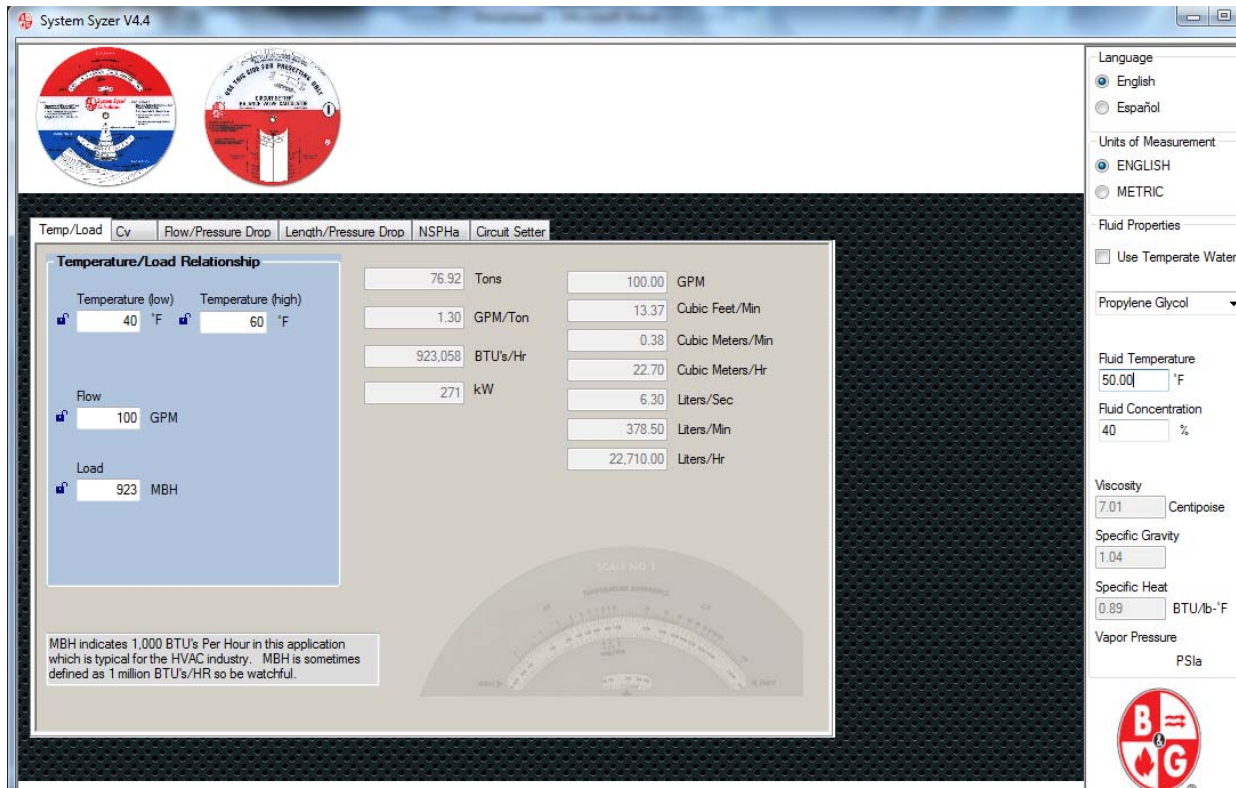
System Syzer V4.4

Temp/Load | Cv | Flow/Pressure Drop | Length/Pressure Drop | NSPHa | Circuit Setter

Temperature/Load Relationship

Temperature (low) Temperature (high)
40 °F 60 °F

Flow
100 GPM

Load
923 MBH

76.92 Tons
1.30 GPM/Ton
923,058 BTU's/Hr
271 kW

100.00 GPM
13.37 Cubic Feet/Min
0.38 Cubic Meters/Min
22.70 Cubic Meters/Hr
6.30 Liters/Sec
378.50 Liters/Min
22,710.00 Liters/Hr

MBH indicates 1,000 BTU's Per Hour in this application which is typical for the HVAC industry. MBH is sometimes defined as 1 million BTU's/HR so be watchful.

Language
English
Español

Units of Measurement
ENGLISH
METRIC

Fluid Properties
Use Temperate Water

Propylene Glycol

Fluid Temperature
50.00 °F
Fluid Concentration
40 %

Viscosity
7.01 Centipoise
Specific Gravity
1.04
Specific Heat
0.89 BTU/lb-°F
Vapor Pressure
PSIa

B&G